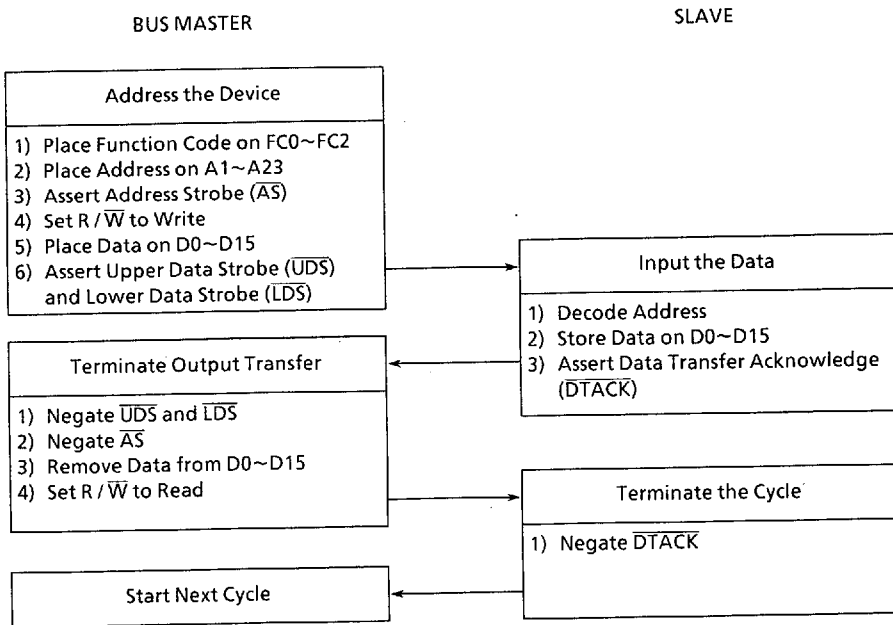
BUS MASTER

SLAVE

Address the Device

1) Place Function Code on FC0~FC2
2) Place Address on A1~A23
3) Assert Address Strobe ($\overline{AS}$)
4) Set R / $\overline{W}$ to Write
5) Place Data on D0~D15
6) Assert Upper Data Strobe ($\overline{UDS}$) and Lower Data Strobe ($\overline{LDS}$)

Input the Data

1) Decode Address
2) Store Data on D0~D15
3) Assert Data Transfer Acknowledge ($\overline{DTACK}$)

Terminate Output Transfer

1) Negate $\overline{UDS}$ and $\overline{LDS}$
2) Negate $\overline{AS}$
3) Remove Data from D0~D15
4) Set R / $\overline{W}$ to Read

Terminate the Cycle

1) Negate $\overline{DTACK}$

Start Next Cycle